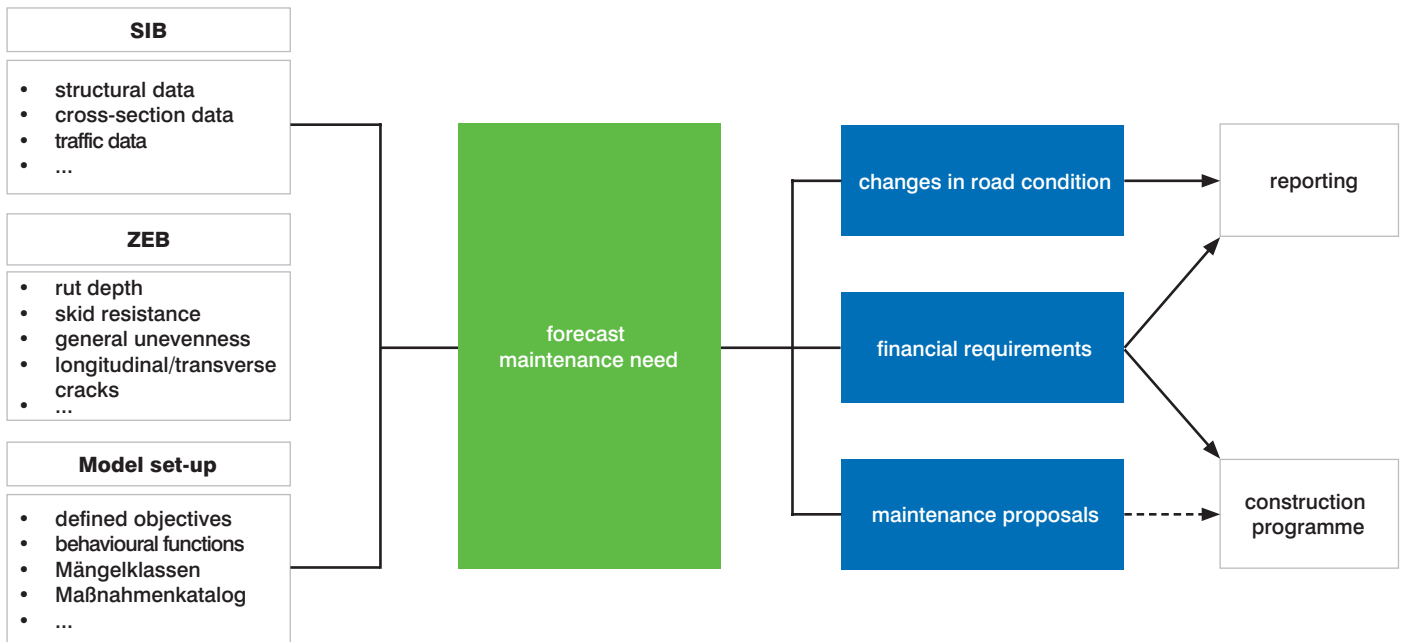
SIB

- structural data
- cross-section data
- traffic data
- ...

ZEB

- rut depth
- skid resistance
- general unevenness
- longitudinal/transverse cracks
- ...

Model set-up

- defined objectives
- behavioural functions
- Mängelklassen
- Maßnahmenkatalog
- ...

forecast maintenance need

changes in road condition

financial requirements

maintenance proposals

reporting

construction programme